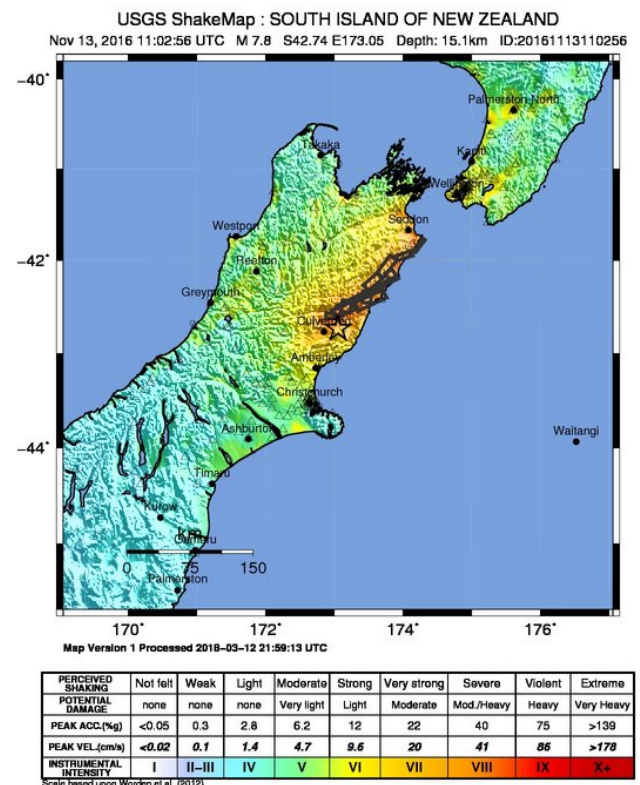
USGS ShakeMap : SOUTH ISLAND OF NEW ZEALAND
Nov 13, 2016 11:02:56 UTC M 7.8 S42.74 E173.05 Depth: 15.1km ID:20161113110256

-40°
-42°
-44°

Palmerston North
Takaka
Kapiti
Wellington
Seddon
Westport
Reefton
Greymouth
Culverden
Amberley
Christchurch
Ashburton
Waitangi
Timaru
Kurow
Oamaru
Palmerston

0 75 150

170° 172° 174° 176°

Map Version 1 Processed 2018-03-12 21:59:13 UTC

| PERCEIVED SHAKING | Not felt | Weak | Light | Moderate | Strong | Very strong | Severe | Violent | Extreme |
|---|---|---|---|---|---|---|---|---|---|
| POTENTIAL DAMAGE | none | none | none | Very light | Light | Moderate | Mod./Heavy | Heavy | Very Heavy |
| PEAK ACC.(%g) | <0.05 | 0.3 | 2.8 | 6.2 | 12 | 22 | 40 | 75 | >139 |
| PEAK VEL.(cm/s) | <0.02 | 0.1 | 1.4 | 4.7 | 9.6 | 20 | 41 | 86 | >178 |
| INSTRUMENTAL INTENSITY | I | II–III | IV | V | VI | VII | VIII | IX | X+ |

Scale based upon Worden et al. (2012)